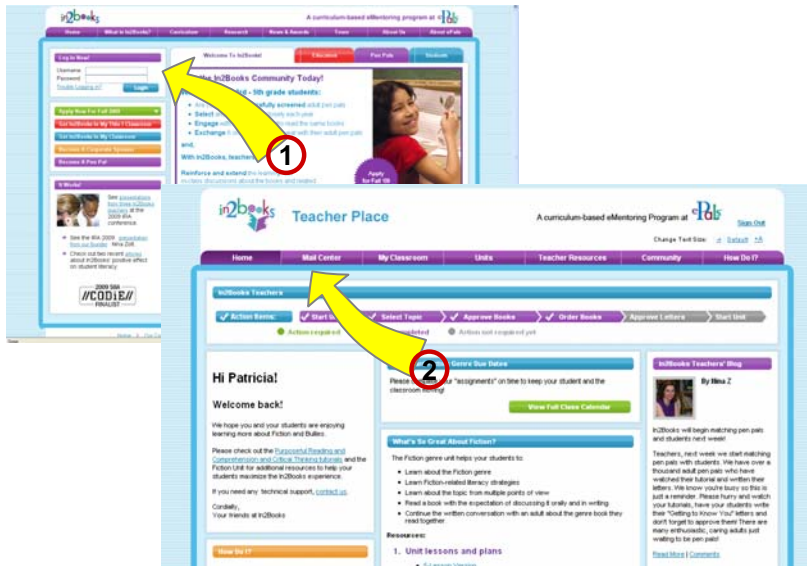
in2books A curriculum-based eMentoring program at ePals

Home | What is In2Books? | Curriculum | Research | News & Awards | Tours | About Us | About ePals

Log In Now!
Username
Password
Trouble Logging in? Login

Apply Now For Fall 2009
Get In2Books In My Title I Classroom
Get In2Books In My Classroom
Become A Corporate Sponsor
Become A Pen Pal

It Works!
See presentations from three In2Books teachers at the 2009 IRA conference.
See the IRA 2009 presentation from our founder Nina Zolt
Check out two recent articles about In2Books' positive effect on student literacy.

2009 SIIA CODiE FINALIST

Welcome To In2Books! | Educators | Pen Pals | Students

the In2Books Community Today!
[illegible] - 5th grade students:
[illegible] fully screened adult pen pals
Select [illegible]
Engage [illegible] read the same books
Exchange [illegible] with their adult pen pals
and,
With In2Books, teachers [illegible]
Reinforce and extend the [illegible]
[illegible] discussions about the books and related

Apply for Fall 09

1

in2books Teacher Place
A curriculum-based eMentoring Program at ePals
Sign Out
Change Text Size: Default

Home | Mail Center | My Classroom | Units | Teacher Resources | Community | How Do I?

In2Books Teachers

Action Items: | Start U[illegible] | Select Topic | Approve Books | Order Books | Approve Letters | Start Unit
Action required | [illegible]mpleted | Action not required yet

2

Hi Patricia!

Welcome back!

We hope you and your students are enjoying learning more about Fiction and Bullies.

Please check out the Purposeful Reading and Comprehension and Critical Thinking tutorials and the Fiction Unit for additional resources to help your students maximize the In2Books experience.

If you need any technical support, contact us.

Cordially,
Your friends at In2Books

How Do I?

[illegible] Genre Due Dates
Please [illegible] your "assignments" on time to keep your student and the classroom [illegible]
View Full Class Calendar

What's So Great About Fiction?
The Fiction genre unit helps your students to:
Learn about the Fiction genre
Learn Fiction-related literacy strategies
Learn about the topic from multiple points of view
Read a book with the expectation of discussing it orally and in writing
Continue the written conversation with an adult about the genre book they read together

Resources:
1. Unit lessons and plans

In2Books Teachers' Blog
By Nina Z
In2Books will begin matching pen pals and students next week!
Teachers, next week we start matching pen pals with students. We have over a thousand adult pen pals who have watched their tutorial and written their letters. We know you're busy so this is just a reminder. Please hurry and watch your tutorials, have your students write their "Getting to Know You" letters and don't forget to approve them! There are many enthusiastic, caring adults just waiting to be pen pals!
Read More | Comments